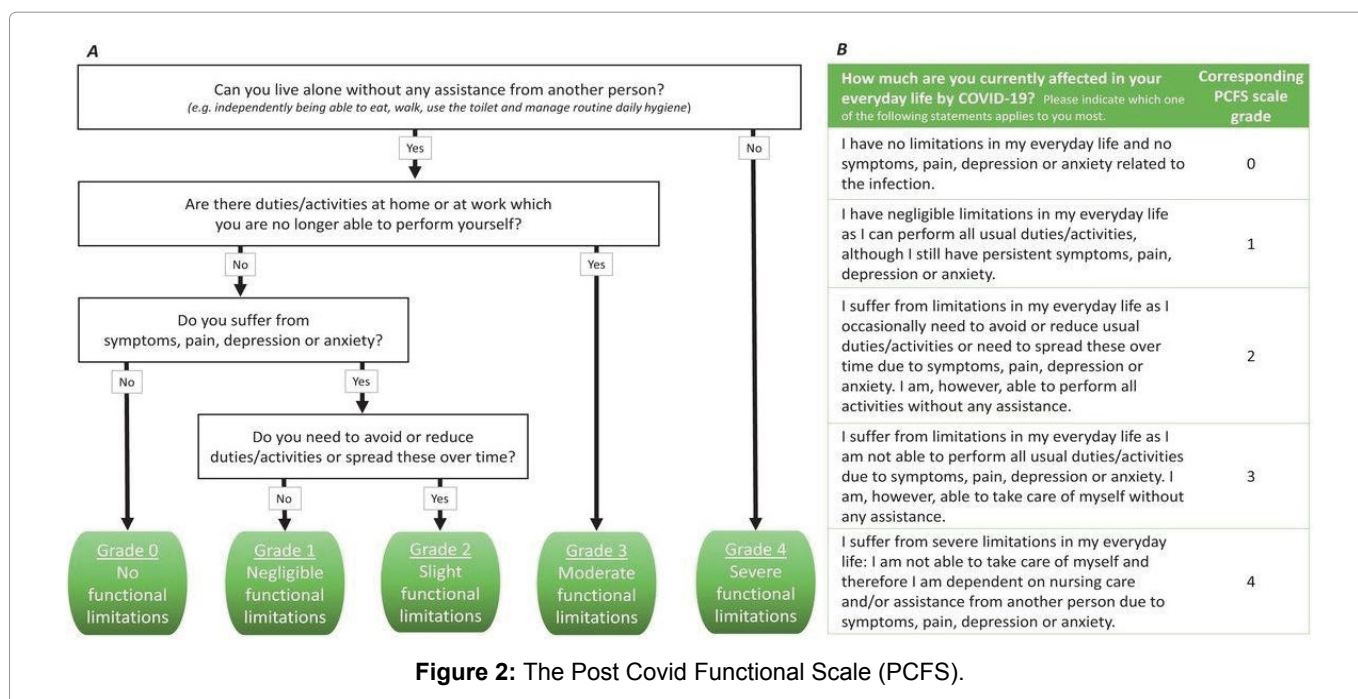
A

Can you live alone without any assistance from another person?
(e.g. independently being able to eat, walk, use the toilet and manage routine daily hygiene)

Yes

No

Are there duties/activities at home or at work which you are no longer able to perform yourself?

No

Yes

Do you suffer from symptoms, pain, depression or anxiety?

No

Yes

Do you need to avoid or reduce duties/activities or spread these over time?

No

Yes

Grade 0
No functional limitations

Grade 1
Negligible functional limitations

Grade 2
Slight functional limitations

Grade 3
Moderate functional limitations

Grade 4
Severe functional limitations

B

| How much are you currently affected in your everyday life by COVID-19? Please indicate which one of the following statements applies to you most. | Corresponding PCFS scale grade |
|---|---|
| I have no limitations in my everyday life and no symptoms, pain, depression or anxiety related to the infection. | 0 |
| I have negligible limitations in my everyday life as I can perform all usual duties/activities, although I still have persistent symptoms, pain, depression or anxiety. | 1 |
| I suffer from limitations in my everyday life as I occasionally need to avoid or reduce usual duties/activities or need to spread these over time due to symptoms, pain, depression or anxiety. I am, however, able to perform all activities without any assistance. | 2 |
| I suffer from limitations in my everyday life as I am not able to perform all usual duties/activities due to symptoms, pain, depression or anxiety. I am, however, able to take care of myself without any assistance. | 3 |
| I suffer from severe limitations in my everyday life: I am not able to take care of myself and therefore I am dependent on nursing care and/or assistance from another person due to symptoms, pain, depression or anxiety. | 4 |

Figure 2: The Post Covid Functional Scale (PCFS).